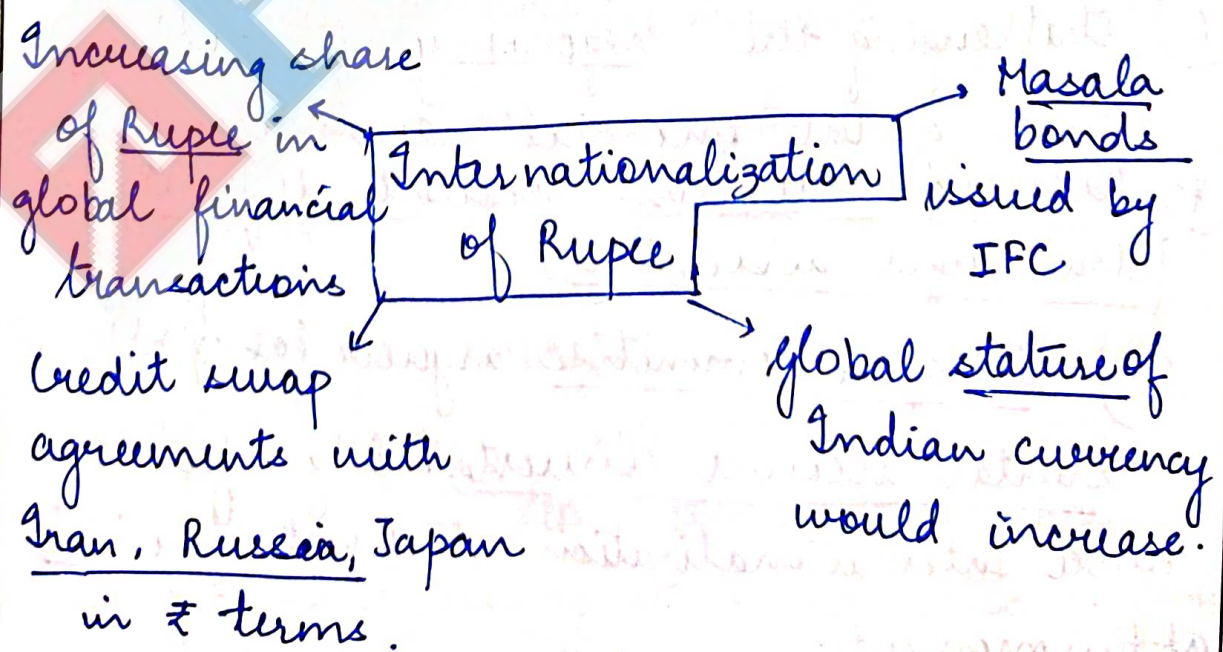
Internationalization of Rupee

Increasing share of Rupee in global financial transactions

Masala bonds issued by IFC

Credit swap agreements with Iran, Russia, Japan in ₹ terms.

Global stature of Indian currency would increase.